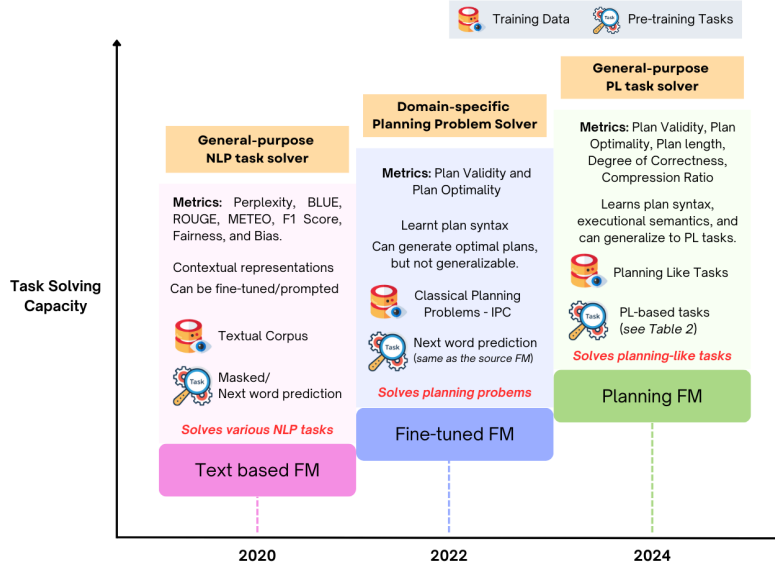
Training Data Pre-training Tasks

Task Solving Capacity

General-purpose NLP task solver

Metrics: Perplexity, BLUE, ROUGE, METEO, F1 Score, Fairness, and Bias.

Contextual representations

Can be fine-tuned/prompted

Textual Corpus

Task

Masked/ Next word prediction

Solves various NLP tasks

Text based FM

Domain-specific Planning Problem Solver

Metrics: Plan Validity and Plan Optimality

Learnt plan syntax

Can generate optimal plans, but not generalizable.

Classical Planning Problems - IPC

Task

Next word prediction (same as the source FM)

Solves planning probems

Fine-tuned FM

General-purpose PL task solver

Metrics: Plan Validity, Plan Optimality, Plan length, Degree of Correctness, Compression Ratio

Learns plan syntax, executional semantics, and can generalize to PL tasks.

Planning Like Tasks

Task

PL-based tasks (see Table 2)

Solves planning-like tasks

Planning FM

2020

2022

2024